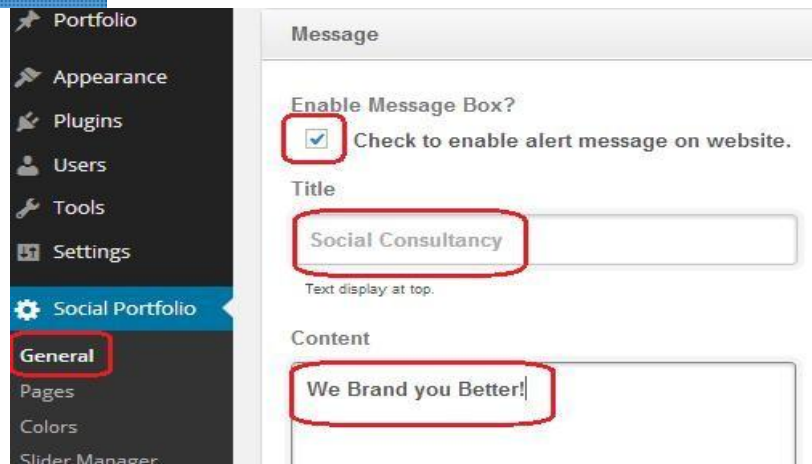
Portfolio
Appearance
Plugins
Users
Tools
Settings
Social Portfolio
General
Pages
Colors
Slider Manager

Message

Enable Message Box?
Check to enable alert message on website.

Title
Social Consultancy
Text display at top.

Content
We Brand you Better!